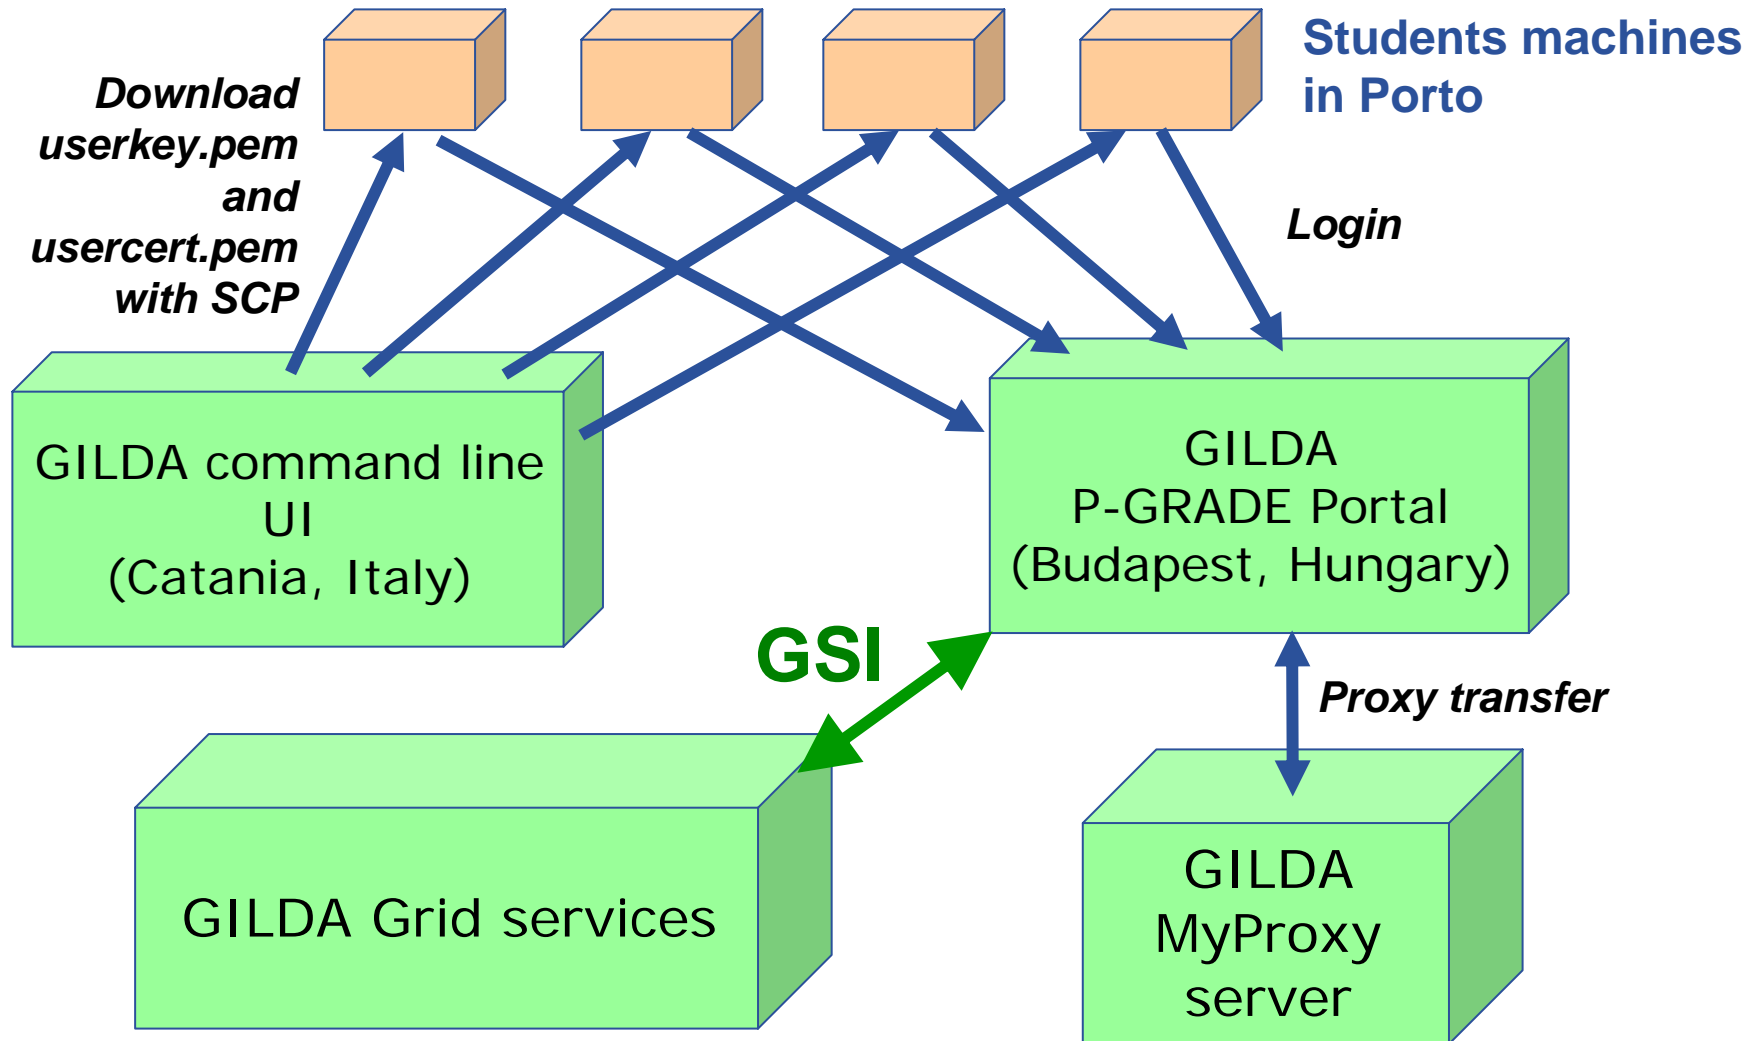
Students machines in Porto

Download userkey.pem and usercert.pem with SCP

Login

GILDA command line UI (Catania, Italy)

GILDA P-GRADE Portal (Budapest, Hungary)

GSI

Proxy transfer

GILDA Grid services

GILDA MyProxy server